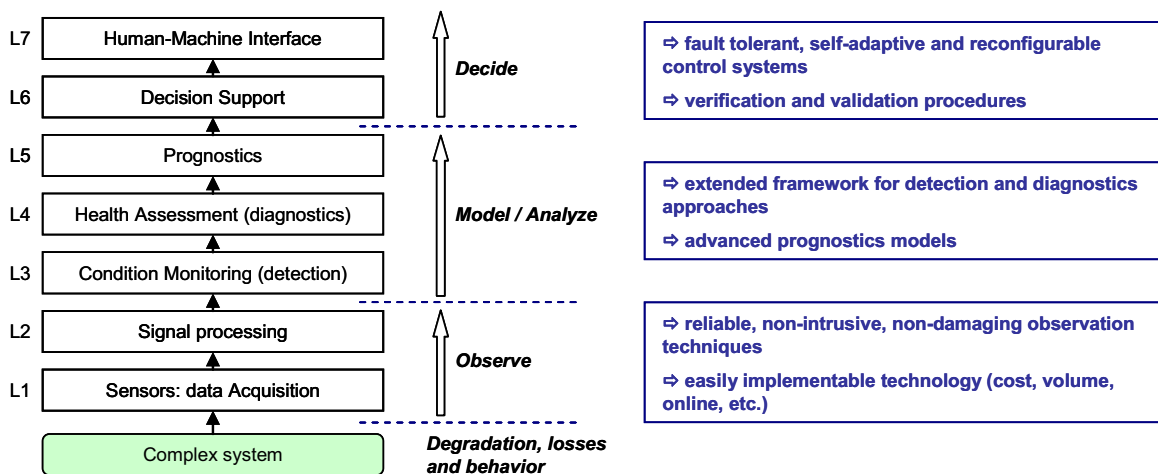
L7 Human-Machine Interface

L6 Decision Support

L5 Prognostics

L4 Health Assessment (diagnostics)

L3 Condition Monitoring (detection)

L2 Signal processing

L1 Sensors: data Acquisition

Complex system

Decide

Model / Analyze

Observe

Degradation, losses and behavior

⇨ fault tolerant, self-adaptive and reconfigurable control systems

⇨ verification and validation procedures

⇨ extended framework for detection and diagnostics approaches

⇨ advanced prognostics models

⇨ reliable, non-intrusive, non-damaging observation techniques

⇨ easily implementable technology (cost, volume, online, etc.)